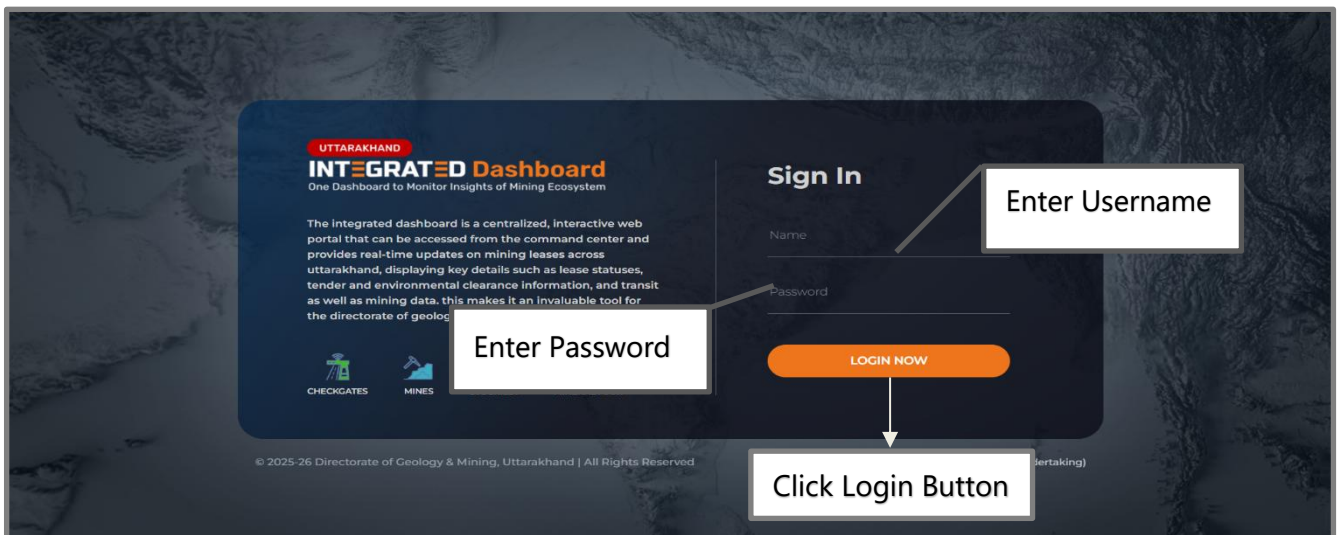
UTTARAKHAND
INTEGRATED Dashboard
One Dashboard to Monitor Insights of Mining Ecosystem

The integrated dashboard is a centralized, interactive web portal that can be accessed from the command center and provides real-time updates on mining leases across uttarakhand, displaying key details such as lease statuses, tender and environmental clearance information, and transit as well as mining data. this makes it an invaluable tool for the directorate of geolog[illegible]

CHECKGATES
MINES

Sign In

Enter Username

Name

Password

Enter Password

LOGIN NOW

© 2025-26 Directorate of Geology & Mining, Uttarakhand | All Rights Reserved

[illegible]dertaking)

Click Login Button